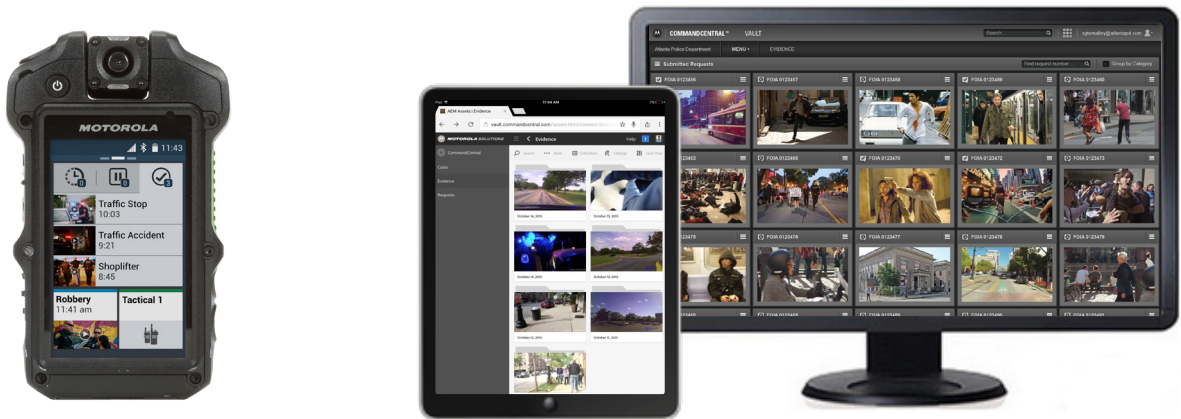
MOTOROLA
11:43
Traffic Stop
10:03
Traffic Accident
9:21
Shoplifter
8:45
Robbery
11:41 am
Tactical 1

11:46 AM
NEW Assets | Evidence
vault.commandcentral.com
MOTOROLA SOLUTIONS
Evidence
Help
CommandCentral
Cases
Evidence
Requests
October 16, 2015
October 16, 2015
October 16, 2015
October 16, 2015
October 15, 2015
October 15, 2015

COMMANDCENTRAL™ VAULT
Search
Atlanta Police Department
MENU
EVIDENCE
Submitted Requests
Find request number
Group by Category
FOIA 0123456
FOIA 0123457
FOIA 0123458
FOIA 0123459
FOIA 0123460
FOIA 0123463
FOIA 0123469
FOIA 0123470
FOIA 0123472
FOIA 0123473
FOIA 0123475
FOIA 0123476
FOIA 0123477
FOIA 0123478
FOIA 0123479